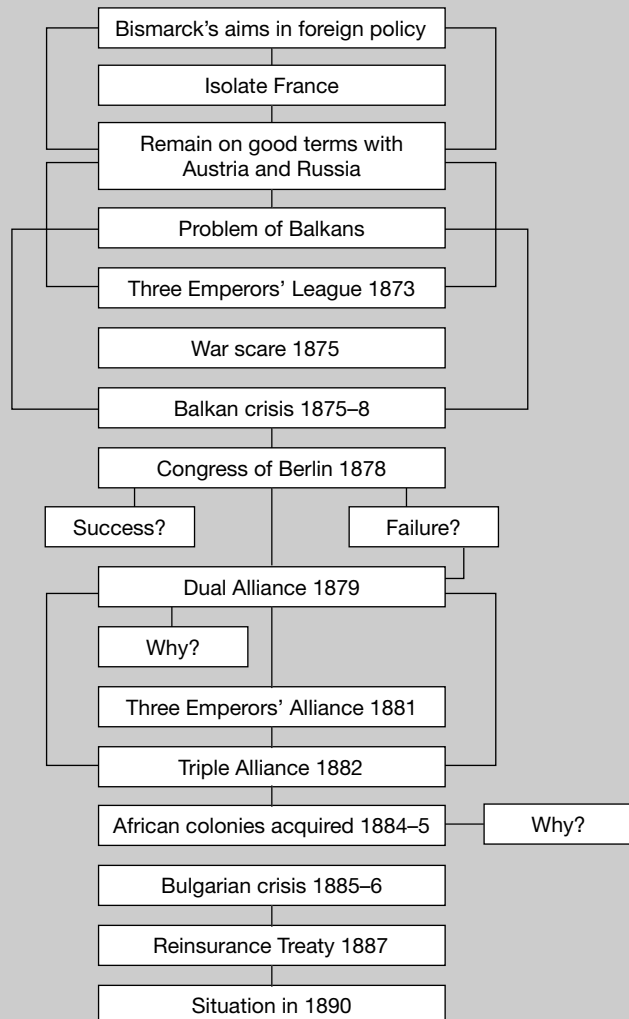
Bismarck's aims in foreign policy

Isolate France

Remain on good terms with Austria and Russia

Problem of Balkans

Three Emperors' League 1873

War scare 1875

Balkan crisis 1875–8

Congress of Berlin 1878

Success?

Failure?

Dual Alliance 1879

Why?

Three Emperors' Alliance 1881

Triple Alliance 1882

African colonies acquired 1884–5

Why?

Bulgarian crisis 1885–6

Reinsurance Treaty 1887

Situation in 1890